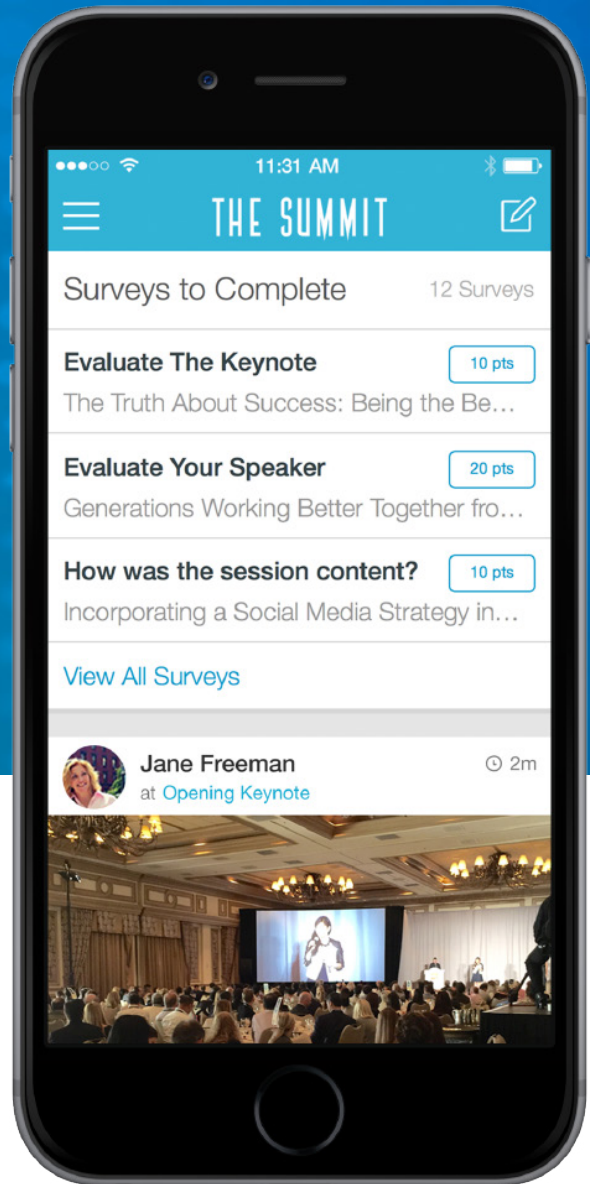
11:31 AM

THE SUMMIT

Surveys to Complete 12 Surveys

Evaluate The Keynote 10 pts
The Truth About Success: Being the Be…

Evaluate Your Speaker 20 pts
Generations Working Better Together fro…

How was the session content? 10 pts
Incorporating a Social Media Strategy in…

View All Surveys

Jane Freeman 2m
at Opening Keynote